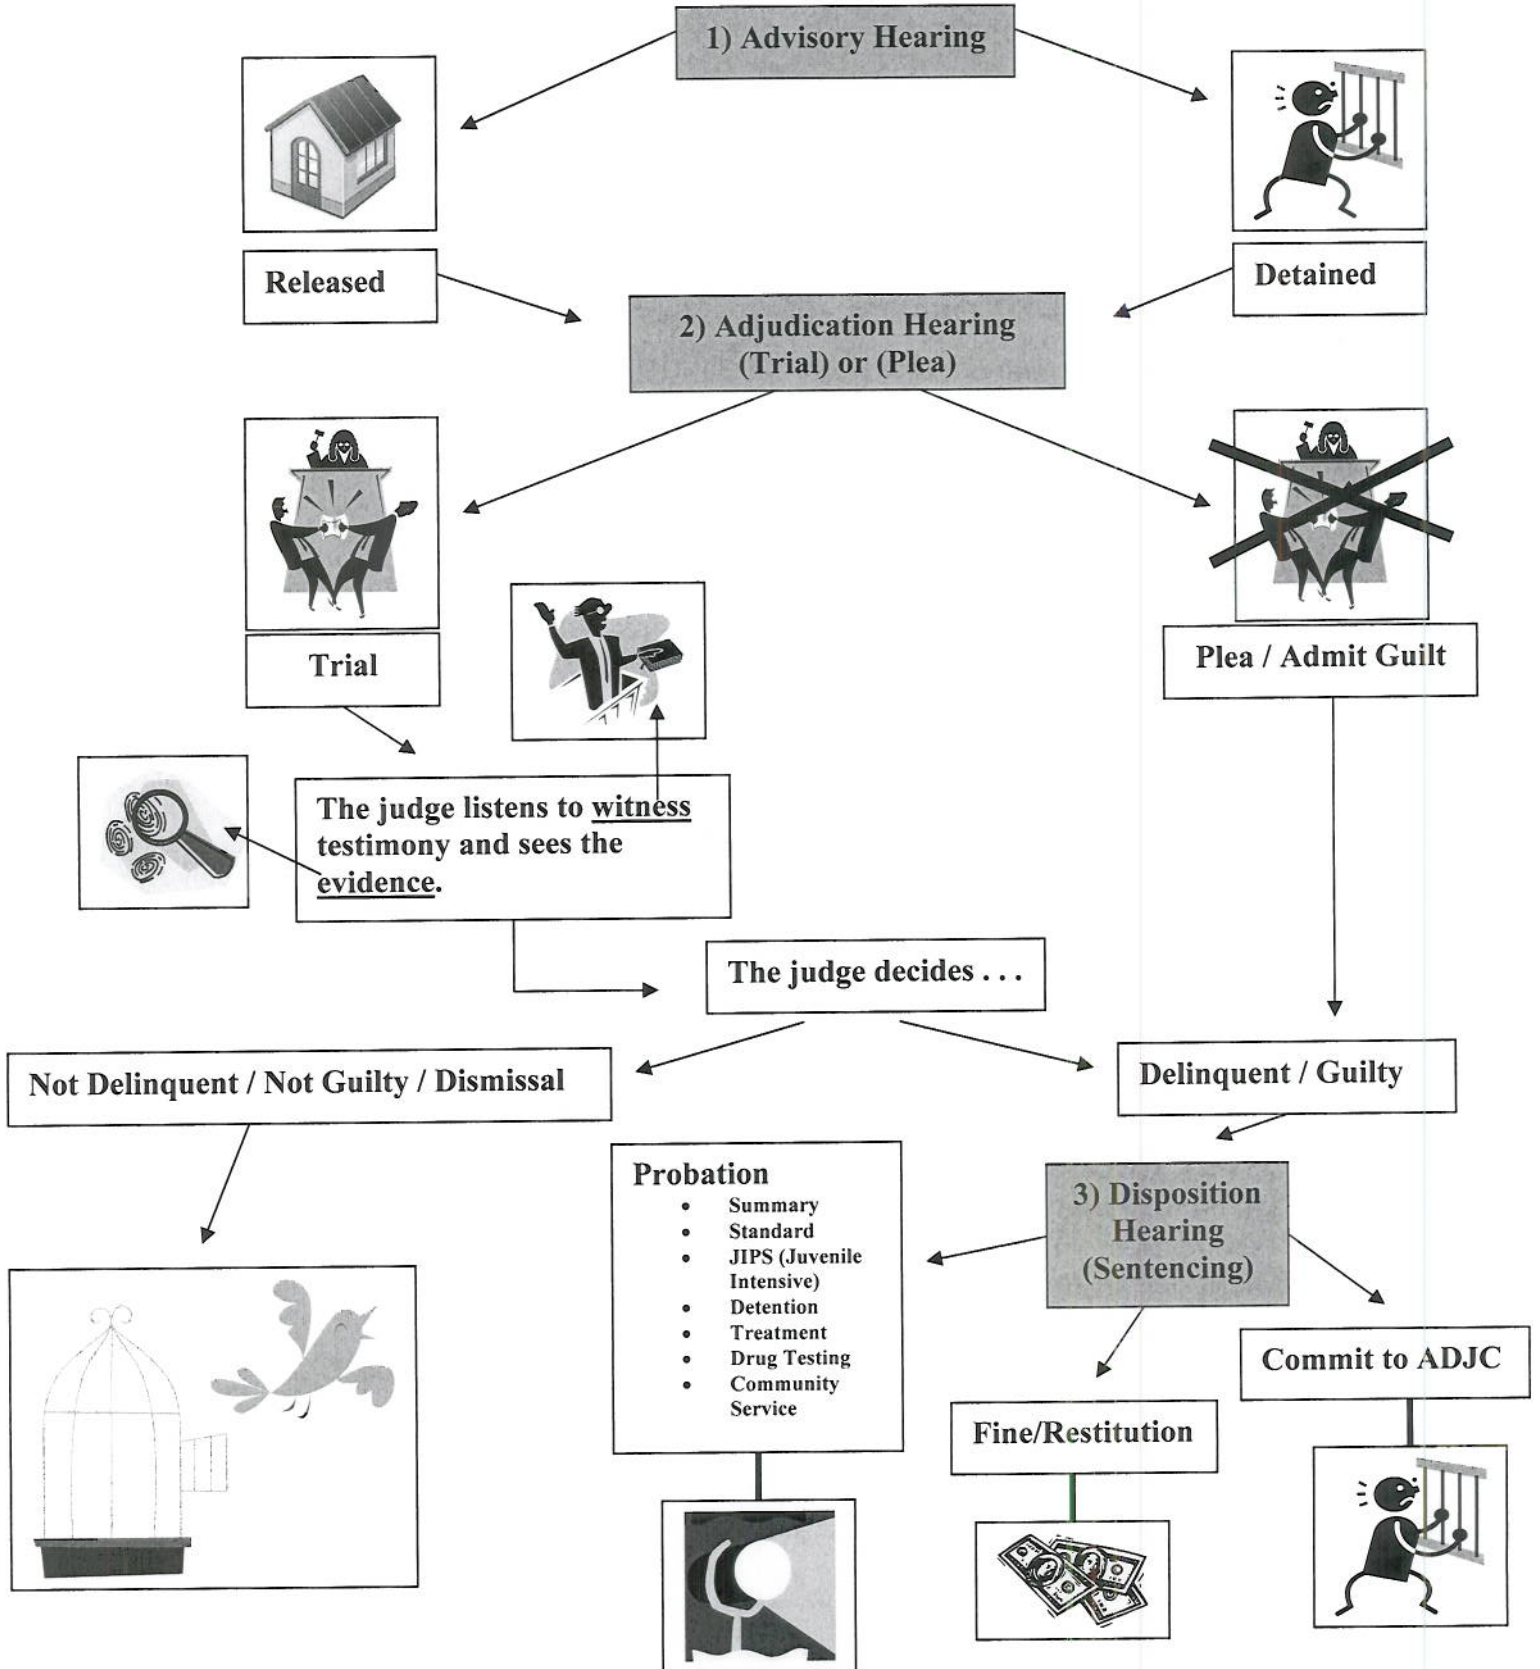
1) Advisory Hearing

Released

Detained

2) Adjudication Hearing (Trial) or (Plea)

Trial

Plea / Admit Guilt

The judge listens to witness testimony and sees the evidence.

The judge decides . . .

Not Delinquent / Not Guilty / Dismissal

Delinquent / Guilty

Probation
- Summary
- Standard
- JIPS (Juvenile Intensive)
- Detention
- Treatment
- Drug Testing
- Community Service

3) Disposition Hearing (Sentencing)

Commit to ADJC

Fine/Restitution